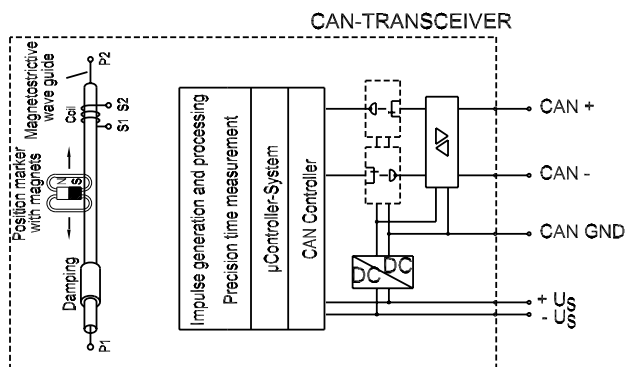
CAN-TRANSCEIVER

Magnetostrictive wave guide

P2

Coil

S1 S2

Position marker with magnets

N

S

Damping

P1

Impulse generation and processing

Precision time measurement

µController-System

CAN Controller

DC

DC

CAN +

CAN -

CAN GND

+ Us

- Us